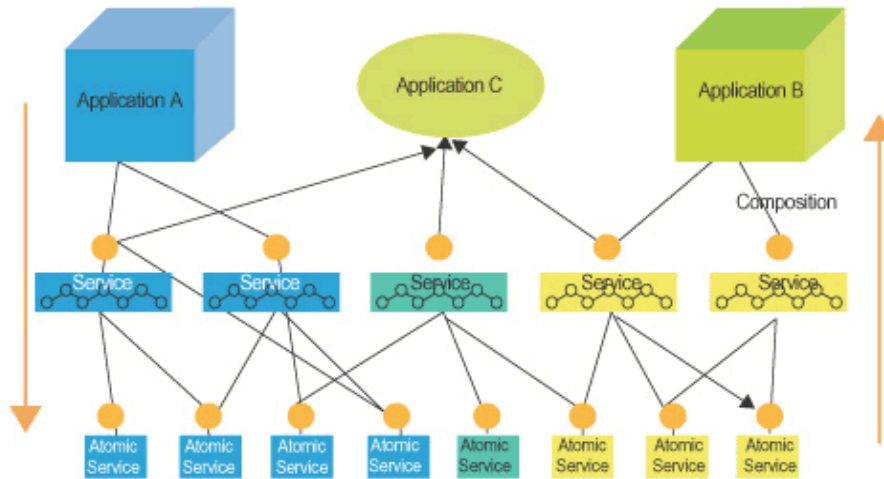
Application A

Application C

Application B

Composition

Service

Service

Service

Service

Service

Atomic Service

Atomic Service

Atomic Service

Atomic Service

Atomic Service

Atomic Service

Atomic Service

Atomic Service